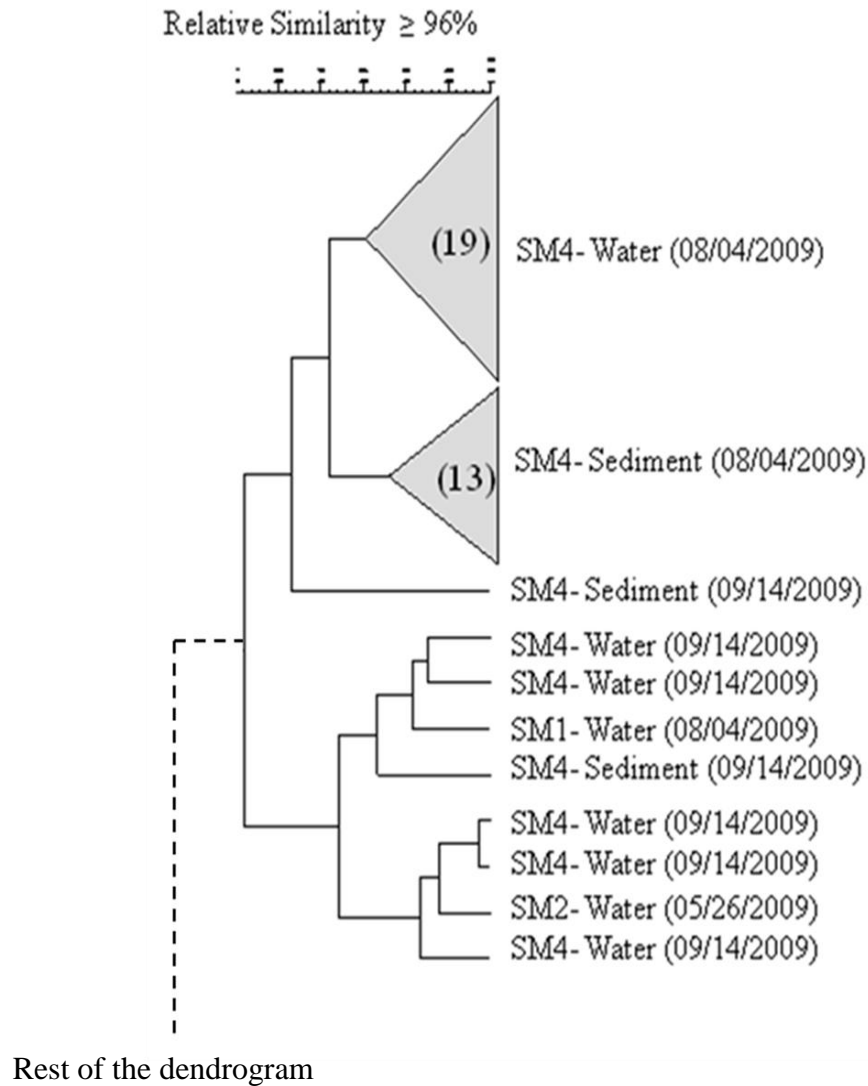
Relative Similarity ≥ 96%

(19) SM4- Water (08/04/2009)

(13) SM4- Sediment (08/04/2009)

SM4- Sediment (09/14/2009)

SM4- Water (09/14/2009)

SM4- Water (09/14/2009)

SM1- Water (08/04/2009)

SM4- Sediment (09/14/2009)

SM4- Water (09/14/2009)

SM4- Water (09/14/2009)

SM2- Water (05/26/2009)

SM4- Water (09/14/2009)

Rest of the dendrogram